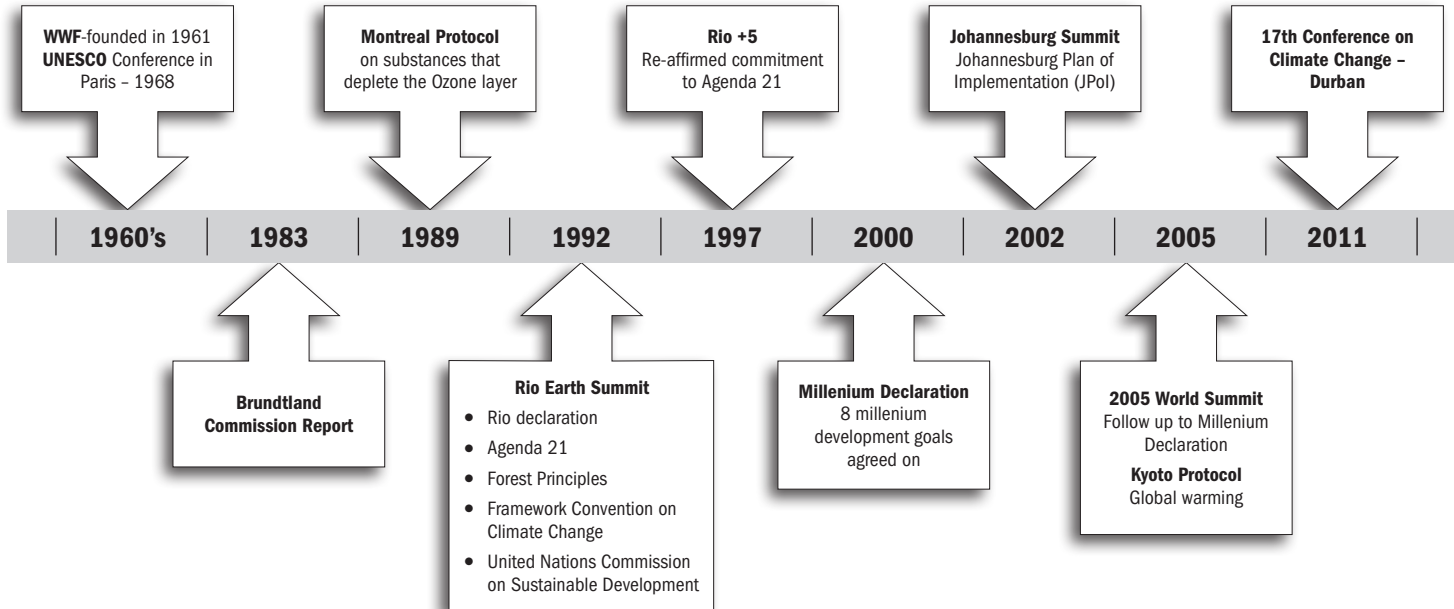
WWF-founded in 1961
UNESCO Conference in Paris – 1968

Montreal Protocol
on substances that deplete the Ozone layer

Rio +5
Re-affirmed commitment to Agenda 21

Johannesburg Summit
Johannesburg Plan of Implementation (JPoI)

17th Conference on Climate Change – Durban

| 1960's | 1983 | 1989 | 1992 | 1997 | 2000 | 2002 | 2005 | 2011 |

Brundtland Commission Report

Rio Earth Summit
- Rio declaration
- Agenda 21
- Forest Principles
- Framework Convention on Climate Change
- United Nations Commission on Sustainable Development

Millenium Declaration
8 millenium development goals agreed on

2005 World Summit
Follow up to Millenium Declaration
Kyoto Protocol
Global warming